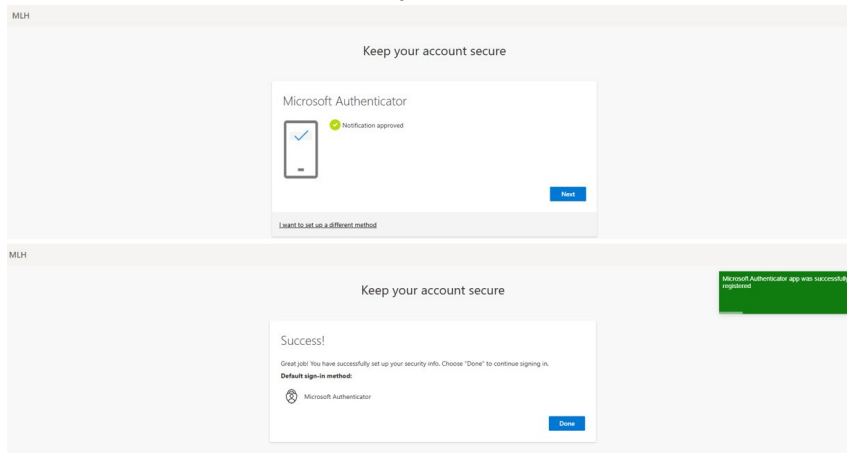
MLH

Keep your account secure

Microsoft Authenticator

Notification approved

Next

I want to set up a different method

MLH

Keep your account secure

Microsoft Authenticator app was successfully registered

Success!

Great job! You have successfully set up your security info. Choose "Done" to continue signing in.

Default sign-in method:

Microsoft Authenticator

Done